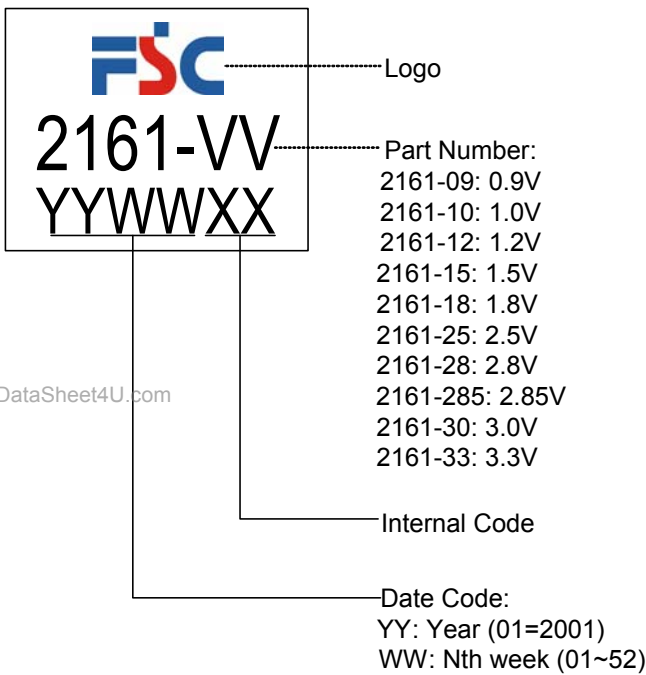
FSC
2161-VV
YYWWXX

Logo

Part Number:
2161-09: 0.9V
2161-10: 1.0V
2161-12: 1.2V
2161-15: 1.5V
2161-18: 1.8V
2161-25: 2.5V
2161-28: 2.8V
2161-285: 2.85V
2161-30: 3.0V
2161-33: 3.3V

DataSheet4U.com

Internal Code

Date Code:
YY: Year (01=2001)
WW: Nth week (01~52)